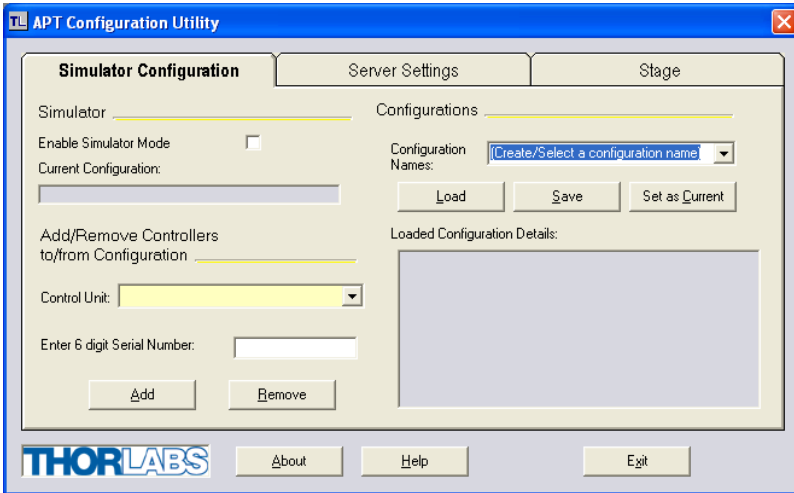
TL APT Configuration Utility

Simulator Configuration | Server Settings | Stage

Simulator

Enable Simulator Mode

Current Configuration:

Add/Remove Controllers to/from Configuration

Control Unit:

Enter 6 digit Serial Number:

Add

Remove

Configurations

Configuration Names:

(Create/Select a configuration name)

Load

Save

Set as Current

Loaded Configuration Details:

THORLABS

About

Help

Exit